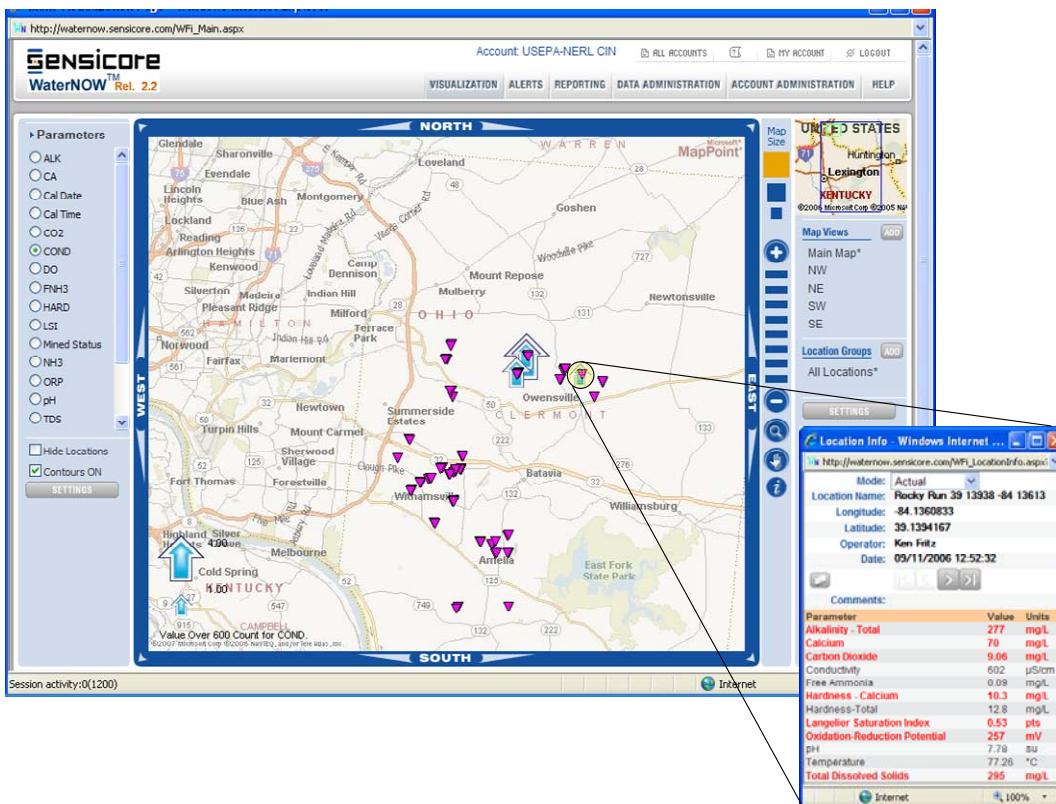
http://waternow.sensicore.com/WFi_Main.aspx

Sensicore WaterNOW™ Rel. 2.2

Account: USEPA-NERL CIN
ALL ACCOUNTS
MY ACCOUNT
LOGOUT

VISUALIZATION ALERTS REPORTING DATA ADMINISTRATION ACCOUNT ADMINISTRATION HELP

Parameters
ALK
CA
Cal Date
Cal Time
CO2
COND
DO
FNH3
HARD
LSI
Mined Status
NH3
ORP
pH
TDS

Hide Locations
Contours ON
SETTINGS

NORTH
SOUTH
WEST
EAST

Glendale Sharonville Loveland Evendale Lincoln Heights Blue Ash Montgomery Goshen Lockland Reading Arlington Heights Kenwood Camp Dennison Mount Repose Silverton Madeira Indian Hill Mulberry Newtonsville Pleasant Ridge Milford OHIO Terrace Park Norwood Fairfax Mariemont Owensville Newtown Summerside Estates CLERMONT Turpin Hills Mount Carmel Sherwood Village Batavia Fort Thomas Forestville Withamsville Williamsburg Highland Heights Silver Grove Melbourne Amelia East Fork State Park Cold Spring KENTUCKY CAMPBELL WARREN HAMILTON MapPoint
4.00
1.00
Value Over 600 Count for COND.
©2007 Microsoft Corp ©2006 NAVTEQ, and/or Tele Atlas, Inc.

Map Size

UNITED STATES Huntington Lexington KENTUCKY ©2006 Microsoft Corp ©2005 NAV

Map Views ADD
Main Map*
NW
NE
SW
SE

Location Groups ADD
All Locations*
SETTINGS

Session activity:0(1200)
Internet

Location Info - Windows Internet ...
http://waternow.sensicore.com/WFi_LocationInfo.aspx

Mode: Actual
Location Name: Rocky Run 39 13938 -84 13613
Longitude: -84.1360833
Latitude: 39.1394167
Operator: Ken Fritz
Date: 09/11/2006 12:52:32
Comments:

| Parameter | Value | Units |
|---|---|---|
| Alkalinity - Total | 277 | mg/L |
| Calcium | 70 | mg/L |
| Carbon Dioxide | 9.06 | mg/L |
| Conductivity | 602 | µS/cm |
| Free Ammonia | 0.09 | mg/L |
| Hardness - Calcium | 10.3 | mg/L |
| Hardness-Total | 12.8 | mg/L |
| Langelier Saturation Index | 0.53 | pts |
| Oxidation-Reduction Potential | 257 | mV |
| pH | 7.79 | su |
| Temperature | 77.26 | °C |
| Total Dissolved Solids | 295 | mg/L |

Internet 100%